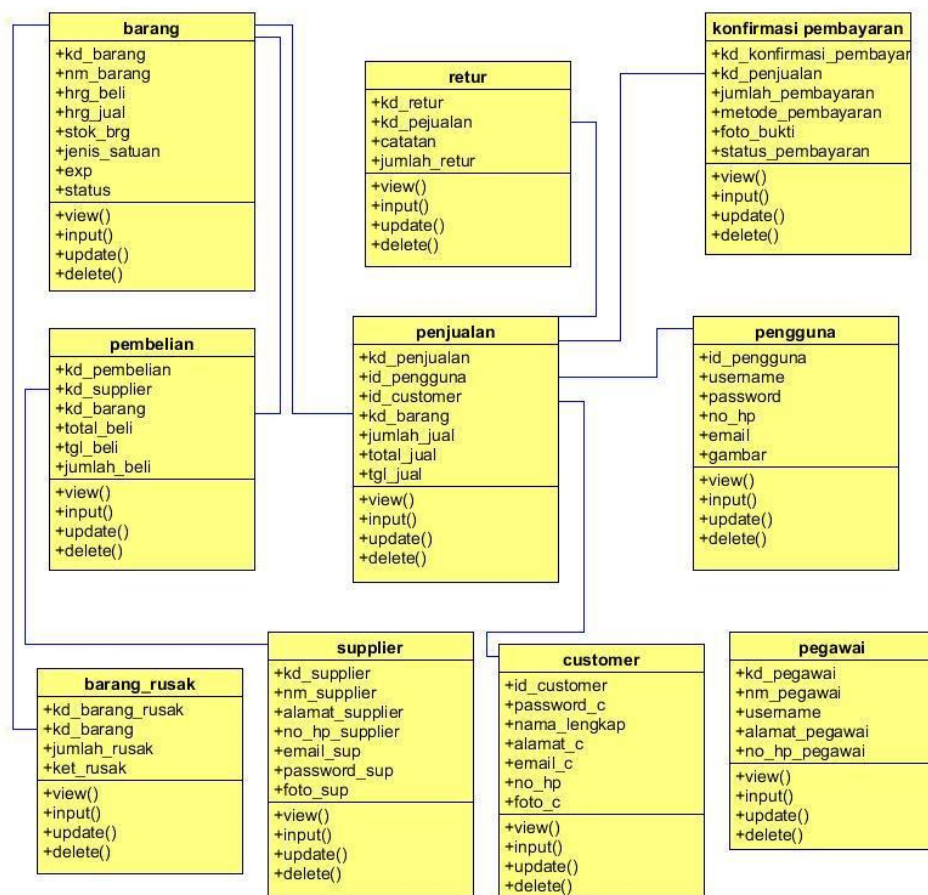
barang
+kd_barang
+nm_barang
+hrg_beli
+hrg_jual
+stok_brg
+jenis_satuan
+exp
+status
+view()
+input()
+update()
+delete()

retur
+kd_retur
+kd_pejualan
+catatan
+jumlah_retur
+view()
+input()
+update()
+delete()

konfirmasi pembayaran
+kd_konfirmasi_pembayar
+kd_penjualan
+jumlah_pembayaran
+metode_pembayaran
+foto_bukti
+status_pembayaran
+view()
+input()
+update()
+delete()

pembelian
+kd_pembelian
+kd_supplier
+kd_barang
+total_beli
+tgl_beli
+jumlah_beli
+view()
+input()
+update()
+delete()

penjualan
+kd_penjualan
+id_pengguna
+id_customer
+kd_barang
+jumlah_jual
+total_jual
+tgl_jual
+view()
+input()
+update()
+delete()

pengguna
+id_pengguna
+username
+password
+no_hp
+email
+gambar
+view()
+input()
+update()
+delete()

barang_rusak
+kd_barang_rusak
+kd_barang
+jumlah_rusak
+ket_rusak
+view()
+input()
+update()
+delete()

supplier
+kd_supplier
+nm_supplier
+alamat_supplier
+no_hp_supplier
+email_sup
+password_sup
+foto_sup
+view()
+input()
+update()
+delete()

customer
+id_customer
+password_c
+nama_lengkap
+alamat_c
+email_c
+no_hp
+foto_c
+view()
+input()
+update()
+delete()

pegawai
+kd_pegawai
+nm_pegawai
+username
+alamat_pegawai
+no_hp_pegawai
+view()
+input()
+update()
+delete()